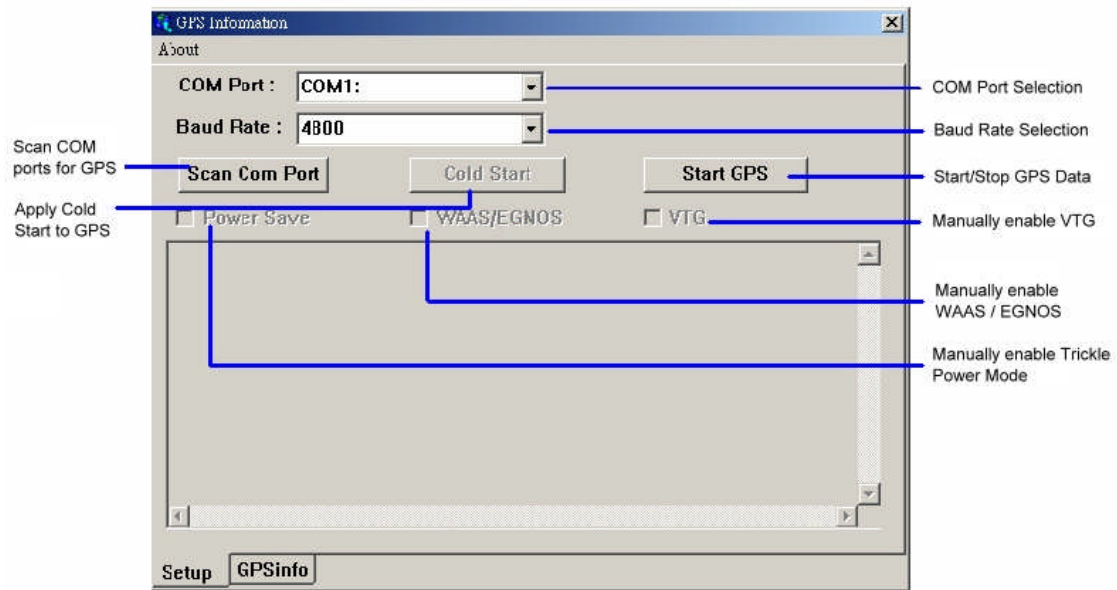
GPS Information
About

COM Port : COM1:
COM Port Selection

Baud Rate : 4800
Baud Rate Selection

Scan COM ports for GPS
Scan Com Port
Cold Start
Start GPS
Start/Stop GPS Data

Apply Cold Start to GPS
Power Save
WAAS/EGNOS
VTG
Manually enable VTG

Manually enable WAAS / EGNOS

Manually enable Trickle Power Mode

Setup
GPSinfo